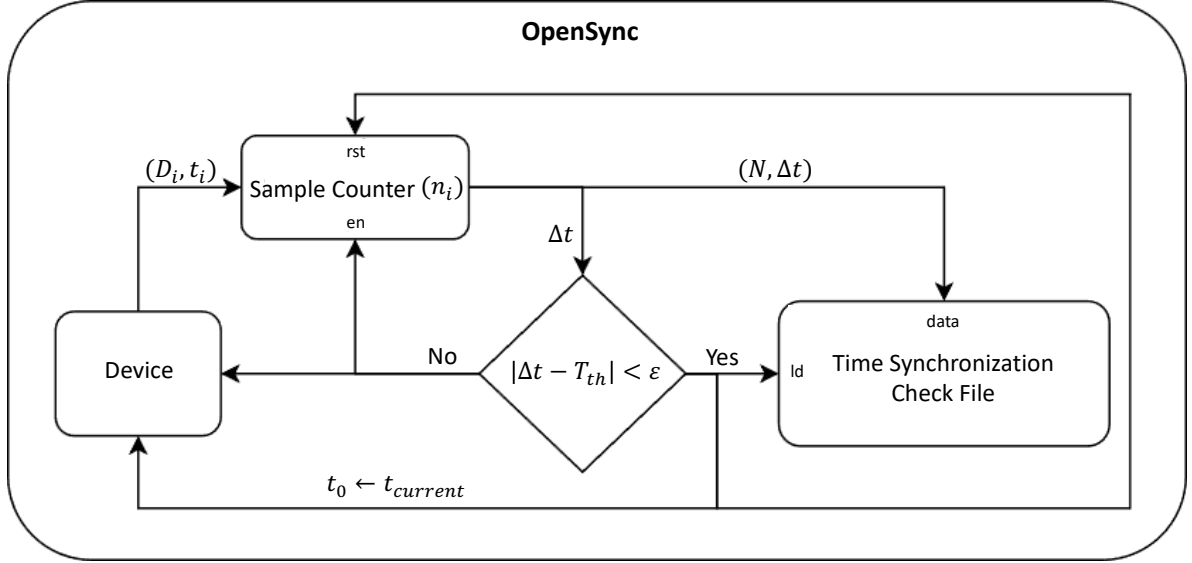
OpenSync

rst
Sample Counter $(n_i)$
en

$(D_i, t_i)$

$(N, \Delta t)$

$\Delta t$

Device

No

$|\Delta t - T_{th}| < \varepsilon$

Yes

data
ld
Time Synchronization Check File

$t_0 \leftarrow t_{current}$